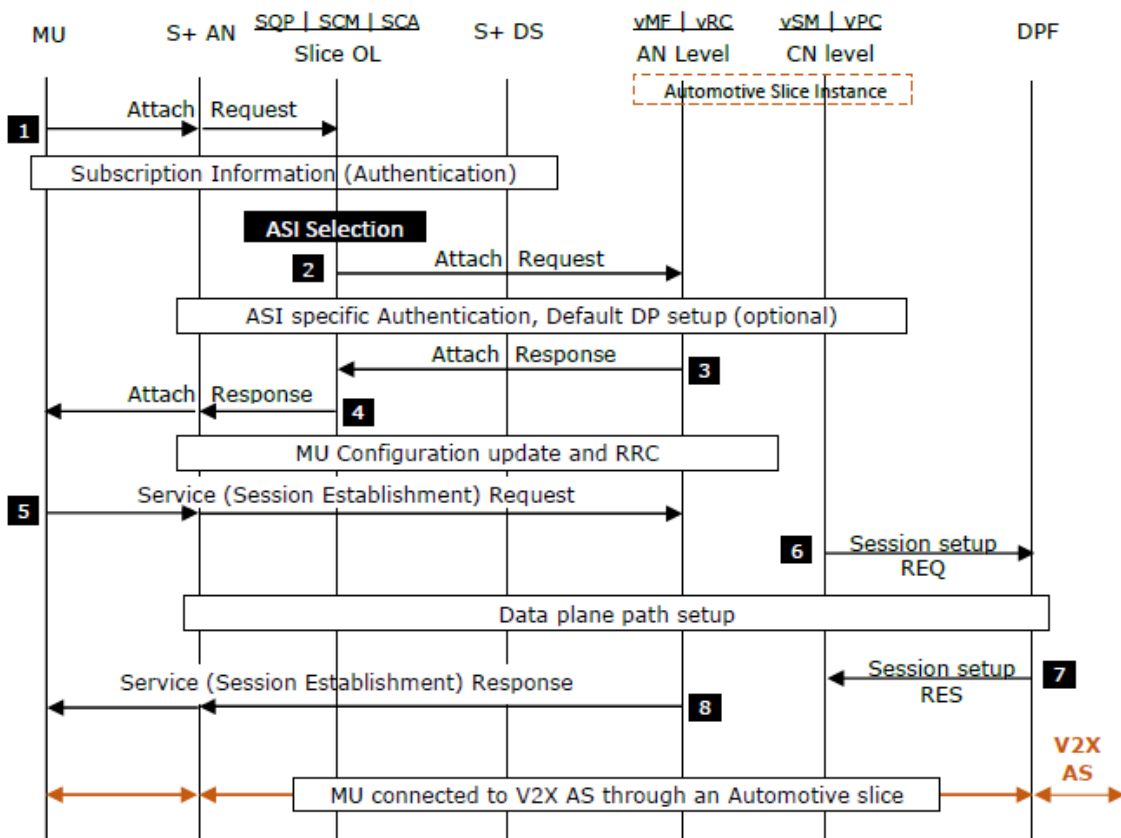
MU

S+ AN

SQP | SCM | SCA
Slice OL

S+ DS

vMF | vRC
AN Level

vSM | vPC
CN level

DPF

Automotive Slice Instance

1

Attach Request

Subscription Information (Authentication)

ASI Selection

2

Attach Request

ASI specific Authentication, Default DP setup (optional)

Attach Response

3

Attach Response

4

MU Configuration update and RRC

5

Service (Session Establishment) Request

6

Session setup REQ

Data plane path setup

Session setup RES

7

Service (Session Establishment) Response

8

V2X AS

MU connected to V2X AS through an Automotive slice